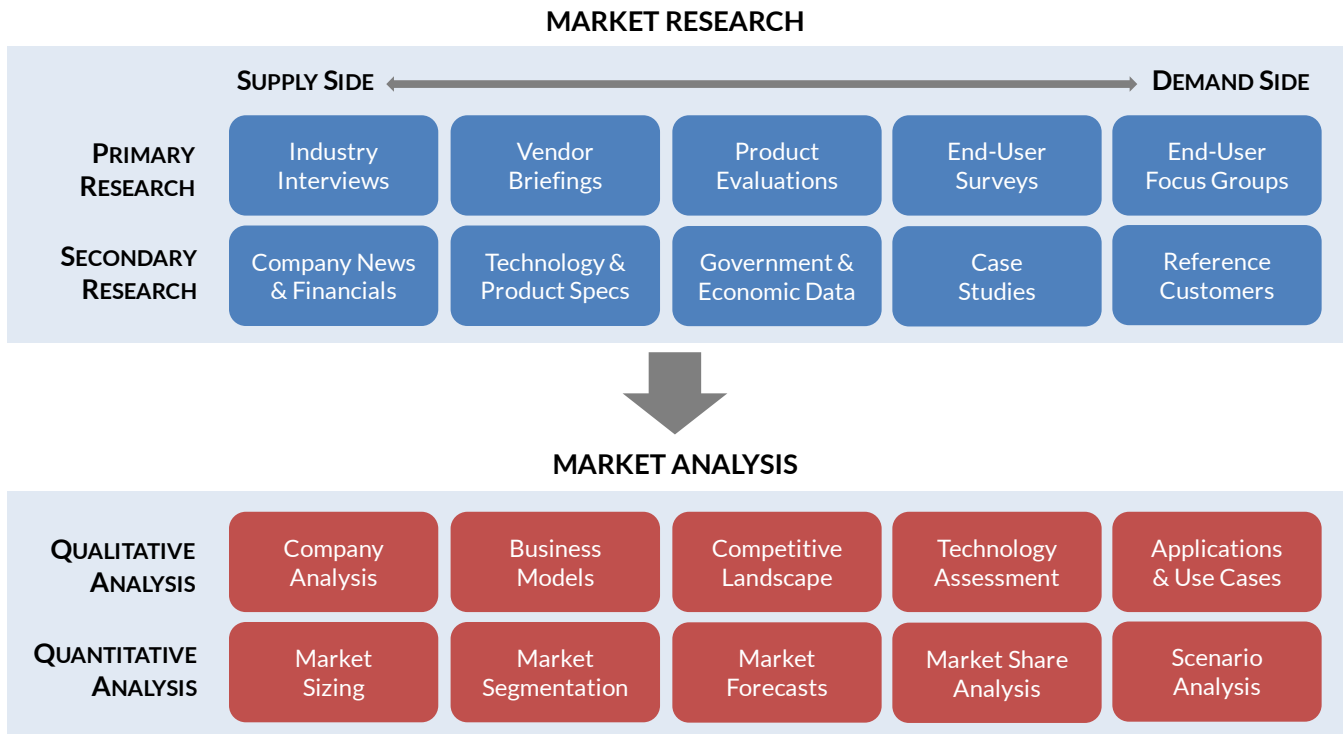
MARKET RESEARCH

SUPPLY SIDE

DEMAND SIDE

| | | | | | |
|---|---|---|---|---|---|
| PRIMARY RESEARCH | Industry Interviews | Vendor Briefings | Product Evaluations | End-User Surveys | End-User Focus Groups |
| SECONDARY RESEARCH | Company News & Financials | Technology & Product Specs | Government & Economic Data | Case Studies | Reference Customers |

MARKET ANALYSIS

| | | | | | |
|---|---|---|---|---|---|
| QUALITATIVE ANALYSIS | Company Analysis | Business Models | Competitive Landscape | Technology Assessment | Applications & Use Cases |
| QUANTITATIVE ANALYSIS | Market Sizing | Market Segmentation | Market Forecasts | Market Share Analysis | Scenario Analysis |